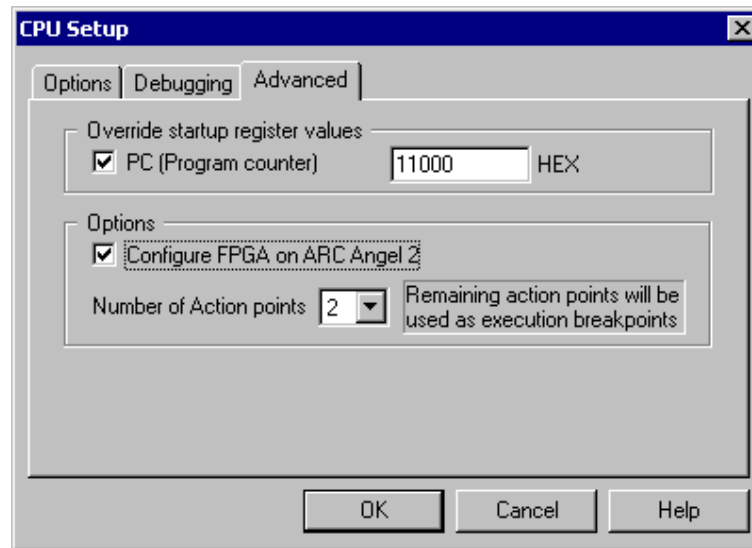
CPU Setup

Options | Debugging | Advanced

Override startup register values

☑ PC (Program counter) 11000 HEX

Options

☑ Configure FPGA on ARC Angel 2

Number of Action points 2

Remaining action points will be used as execution breakpoints

OK Cancel Help